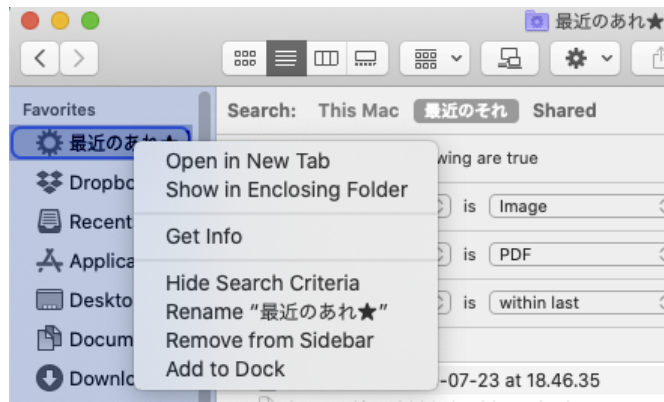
最近のあれ★

Favorites
最近のあれ★
Dropbo
Recent
Applica
Deskto
Docum
Downlo

Search: This Mac 最近のそれ Shared

wing are true
is Image
is PDF
is within last
-07-23 at 18.46.35

Open in New Tab
Show in Enclosing Folder
Get Info
Hide Search Criteria
Rename "最近のあれ★"
Remove from Sidebar
Add to Dock